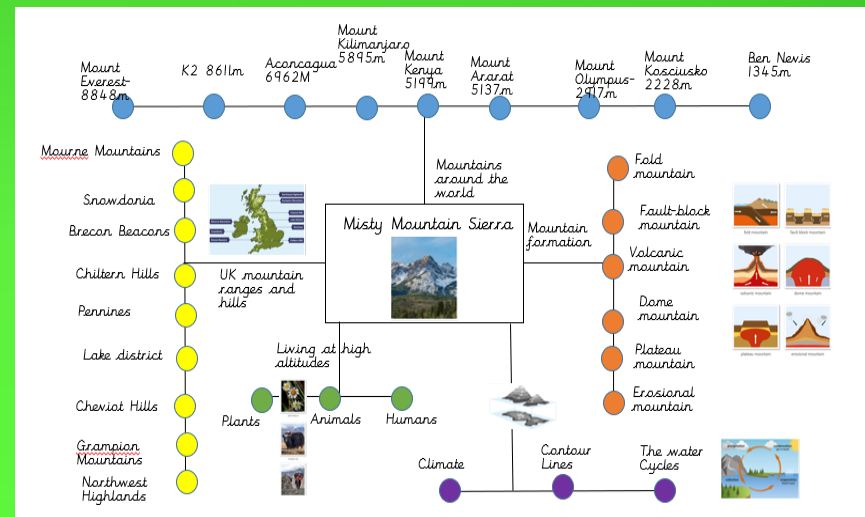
Mount Everest 8848m

K2 8611m

Aconcagua 6962M

Mount Kilimanjaro 5895m

Mount Kenya 5199m

Mount Ararat 5137m

Mount Olympus 2917m

Mount Kosciusko 2228m

Ben Nevis 1345m

Mourne Mountains

Snowdonia

Brecon Beacons

Chiltern Hills

Pennines

Lake district

Cheviot Hills

Grampian Mountains

Northwest Highlands

UK mountain ranges and hills

Mountains around the world

Misty Mountain Sierra

Mountain formation

Fold mountain

Fault-block mountain

Volcanic mountain

Dome mountain

Plateau mountain

Erosional mountain

fold mountain

fault block mountain

volcanic mountain

dome mountain

plateau mountain

erosional mountain

Living at high altitudes

Plants

Animals

Humans

Climate

Contour Lines

The water Cycles